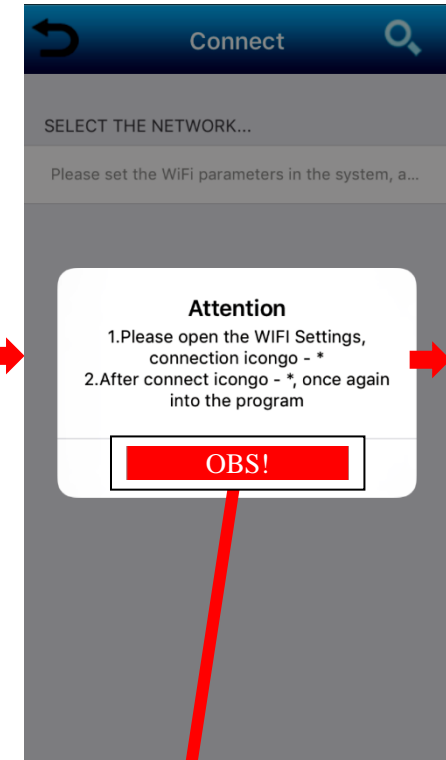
Connect

SELECT THE NETWORK...

Please set the WiFi parameters in the system, a...

Attention

1.Please open the WIFI Settings, connection icongo - *
2.After connect icongo - *, once again into the program

OBS!